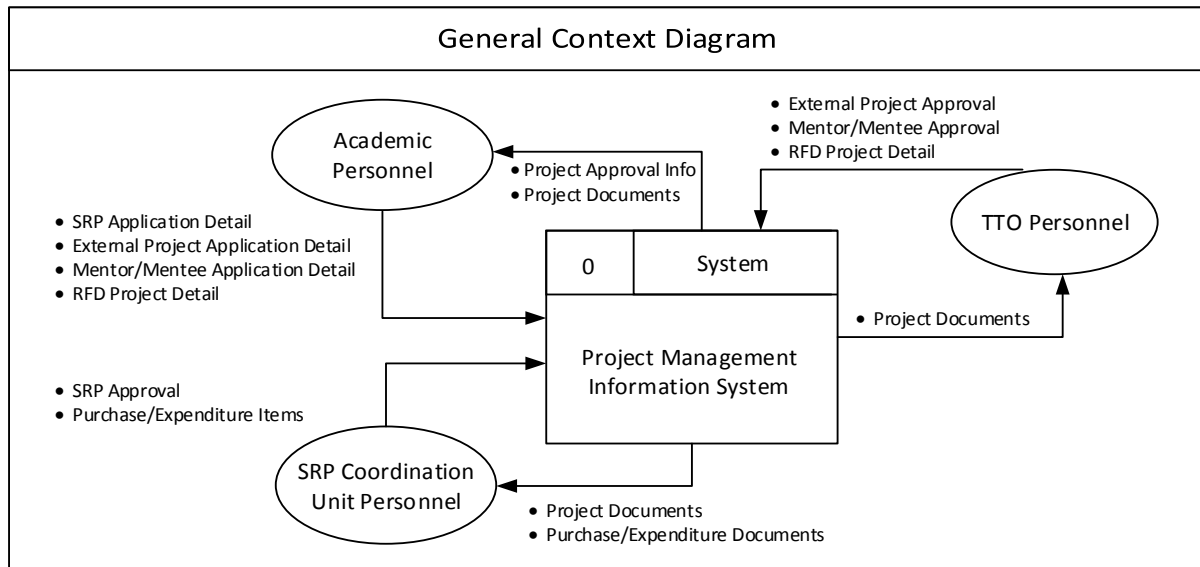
General Context Diagram

Academic Personnel

• Project Approval Info
• Project Documents

• External Project Approval
• Mentor/Mentee Approval
• RFD Project Detail

TTO Personnel

• SRP Application Detail
• External Project Application Detail
• Mentor/Mentee Application Detail
• RFD Project Detail

0

System

Project Management Information System

• Project Documents

• SRP Approval
• Purchase/Expenditure Items

SRP Coordination Unit Personnel

• Project Documents
• Purchase/Expenditure Documents